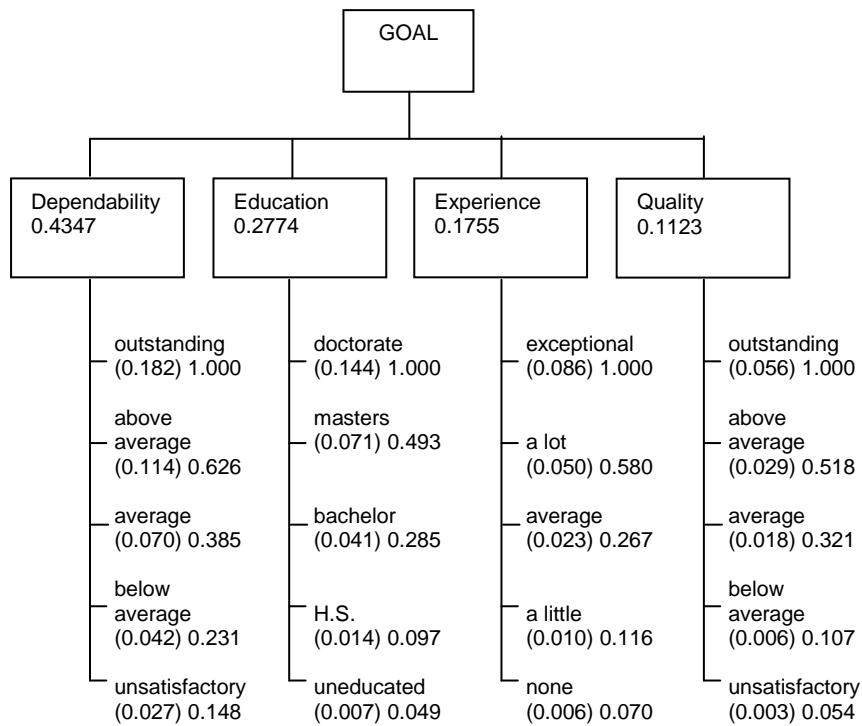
GOAL

Dependability
0.4347

outstanding
(0.182) 1.000

above average
(0.114) 0.626

average
(0.070) 0.385

below average
(0.042) 0.231

unsatisfactory
(0.027) 0.148

Education
0.2774

doctorate
(0.144) 1.000

masters
(0.071) 0.493

bachelor
(0.041) 0.285

H.S.
(0.014) 0.097

uneducated
(0.007) 0.049

Experience
0.1755

exceptional
(0.086) 1.000

a lot
(0.050) 0.580

average
(0.023) 0.267

a little
(0.010) 0.116

none
(0.006) 0.070

Quality
0.1123

outstanding
(0.056) 1.000

above average
(0.029) 0.518

average
(0.018) 0.321

below average
(0.006) 0.107

unsatisfactory
(0.003) 0.054